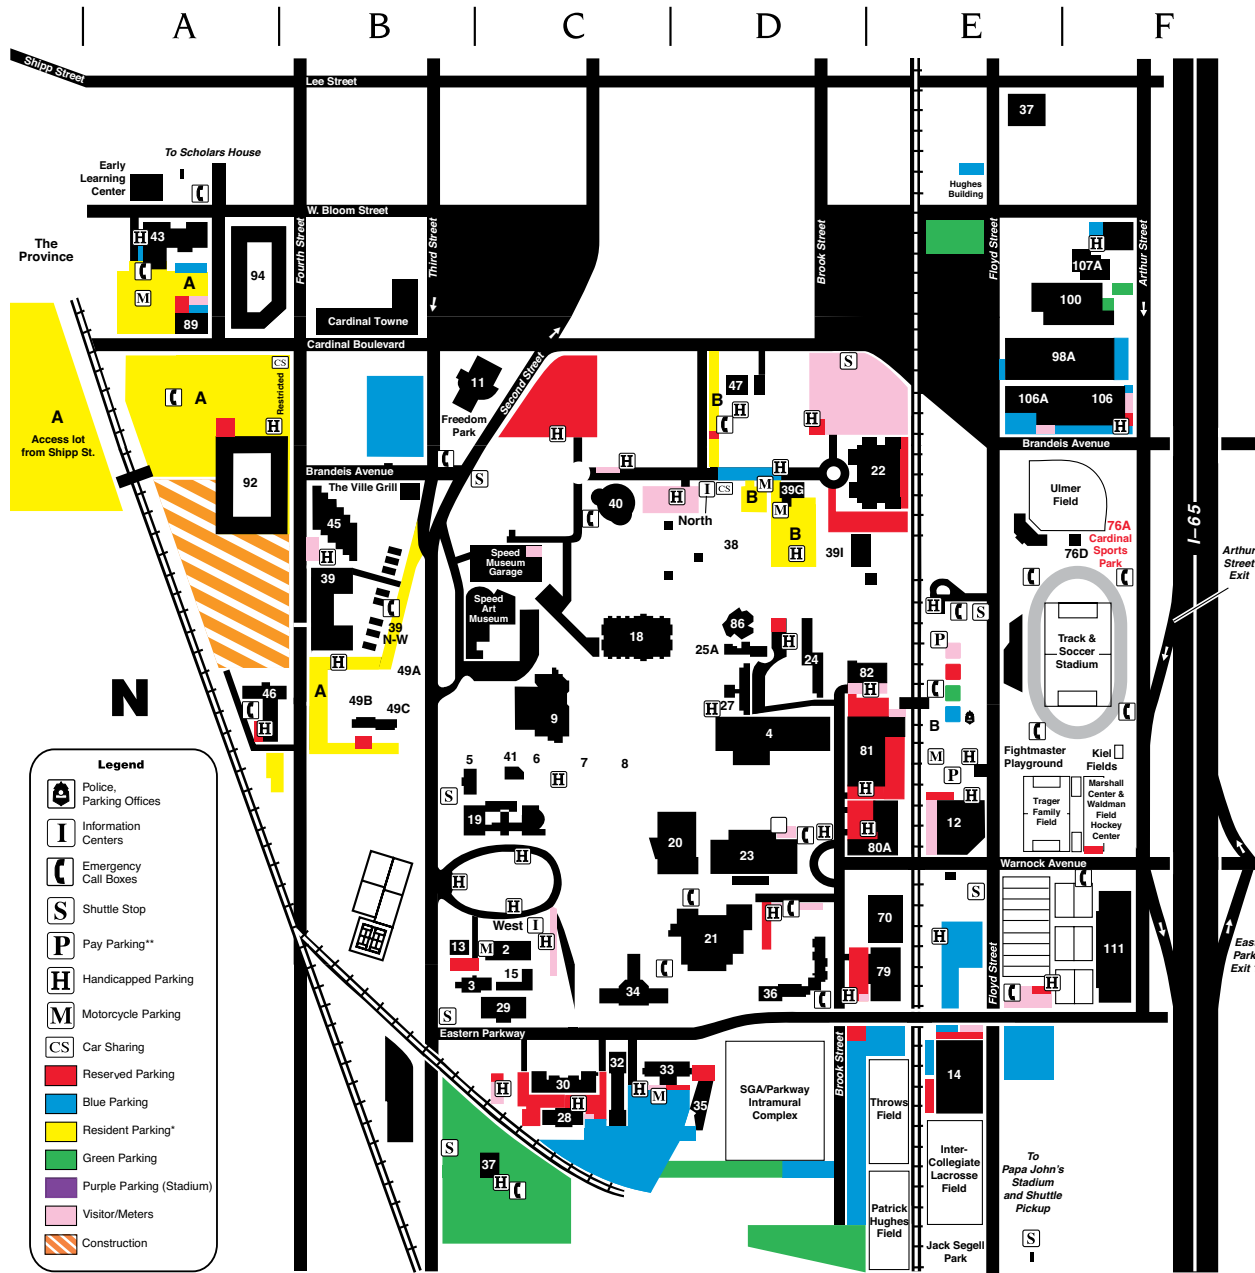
A B C D E F

Shipp Street
Lee Street
37
To Scholars House
Early Learning Center
W. Bloom Street
Hughes Building
The Province
43
H
A
M
89
94
Fourth Street
Third Street
Cardinal Towne
Cardinal Boulevard
Brook Street
Floyd Street
Arthur Street
H
107A
100
98A
106A
106
H
Brandeis Avenue
CS
Restricted
A
H
A
Access lot from Shipp St.
92
11
Freedom Park
Second Street
H
47
B
H
S
H
22
Brandeis Avenue
The Ville Grill
S
H
H
I CS
M
39G
M
B
H
40
North
38
39I
Ulmer Field
76A
Cardinal Sports Park
76D
45
H
39
Speed Museum Garage
Speed Art Museum
39 N-W
18
86
H
25A
24
H
S
P
Track & Soccer Stadium
H
49A
A
49B
49C
46
H
N
82
H
H 27
9
4
B
81
H
M
H
P
Fightmaster Playground
Kiel Fields
Trager Family Field
Marshall Center & Waldman Field Hockey Center
Legend
Police, Parking Offices
Information Centers
Emergency Call Boxes
Shuttle Stop
Pay Parking**
Handicapped Parking
Motorcycle Parking
Car Sharing
Reserved Parking
Blue Parking
Resident Parking*
Green Parking
Purple Parking (Stadium)
Visitor/Meters
Construction
5
41
6
7
8
S
H
19
H
H
20
23
H
H
12
80A
Warnock Avenue
H
West I
H
13
M 2
15
3
29
S
H
21
H
70
H
79
S
111
H
34
36
H
Floyd Street
H
H
I-65
Arthur Street Exit
Eastern Parkway Exit
Eastern Parkway
30
H
H
28
32
H
M
33
35
SGA/Parkway Intramural Complex
Brook Street
Throws Field
14
Inter-Collegiate Lacrosse Field
Patrick Hughes Field
Jack Segell Park
To Papa John's Stadium and Shuttle Pickup
S
S
37
H